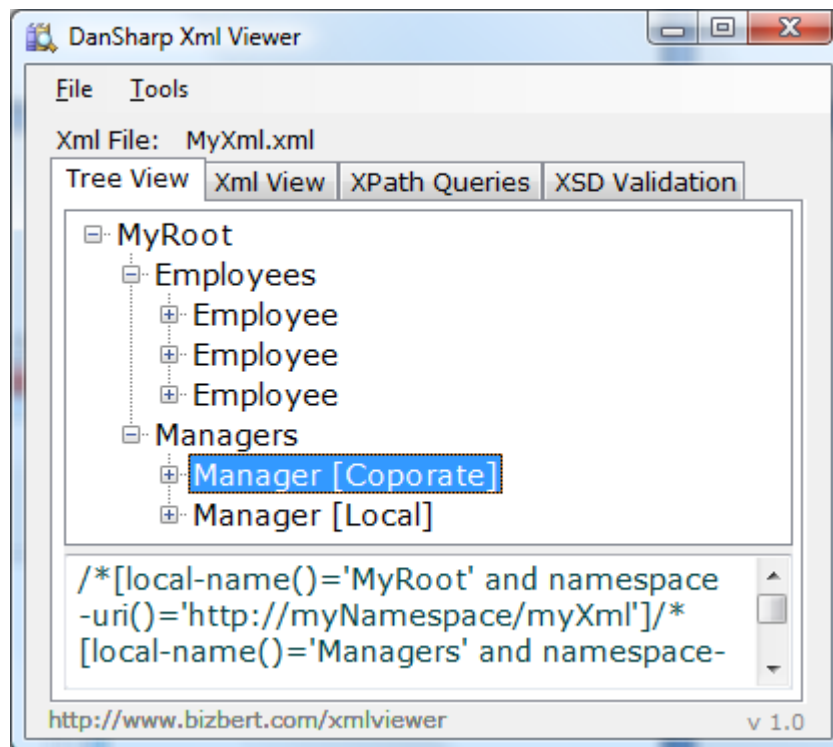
DanSharp Xml Viewer

File Tools

Xml File: MyXml.xml

Tree View | Xml View | XPath Queries | XSD Validation

MyRoot
Employees
Employee
Employee
Employee
Managers
Manager [Coporate]
Manager [Local]

/*[local-name()='MyRoot' and namespace-uri()='http://myNamespace/myXml']/*[local-name()='Managers' and namespace-

http://www.bizbert.com/xmlviewer

v 1.0